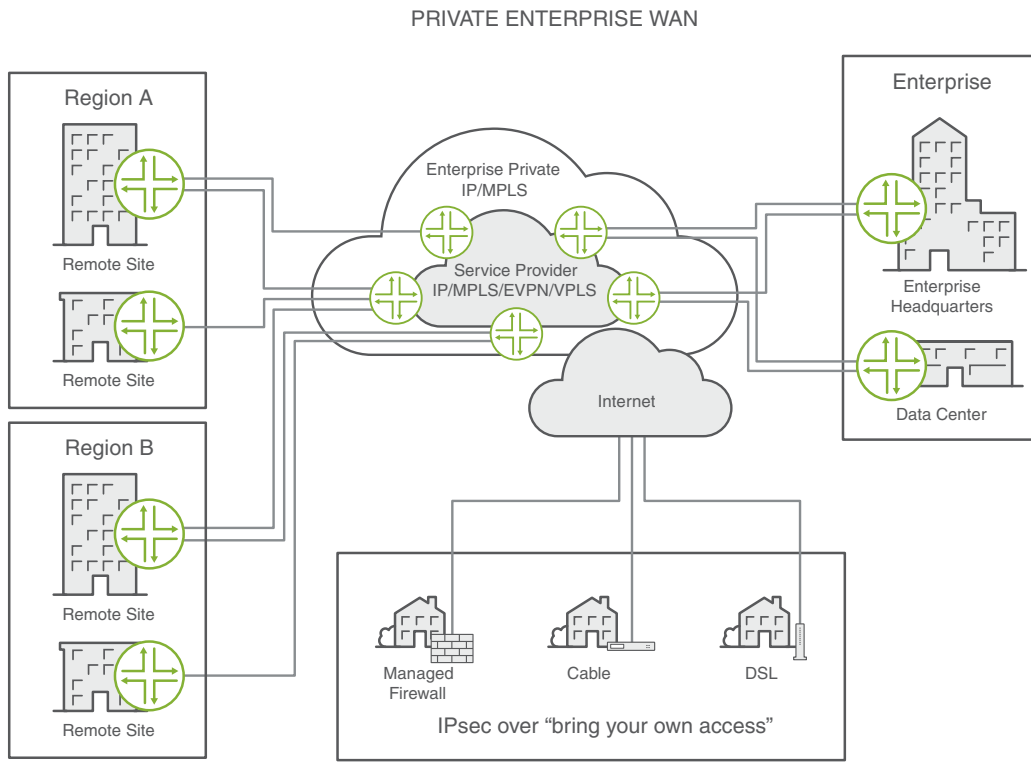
PRIVATE ENTERPRISE WAN

Region A

Remote Site

Remote Site

Region B

Remote Site

Remote Site

Enterprise Private IP/MPLS

Service Provider IP/MPLS/EVPN/VPLS

Internet

Enterprise

Enterprise Headquarters

Data Center

Managed Firewall

Cable

DSL

IPsec over “bring your own access”